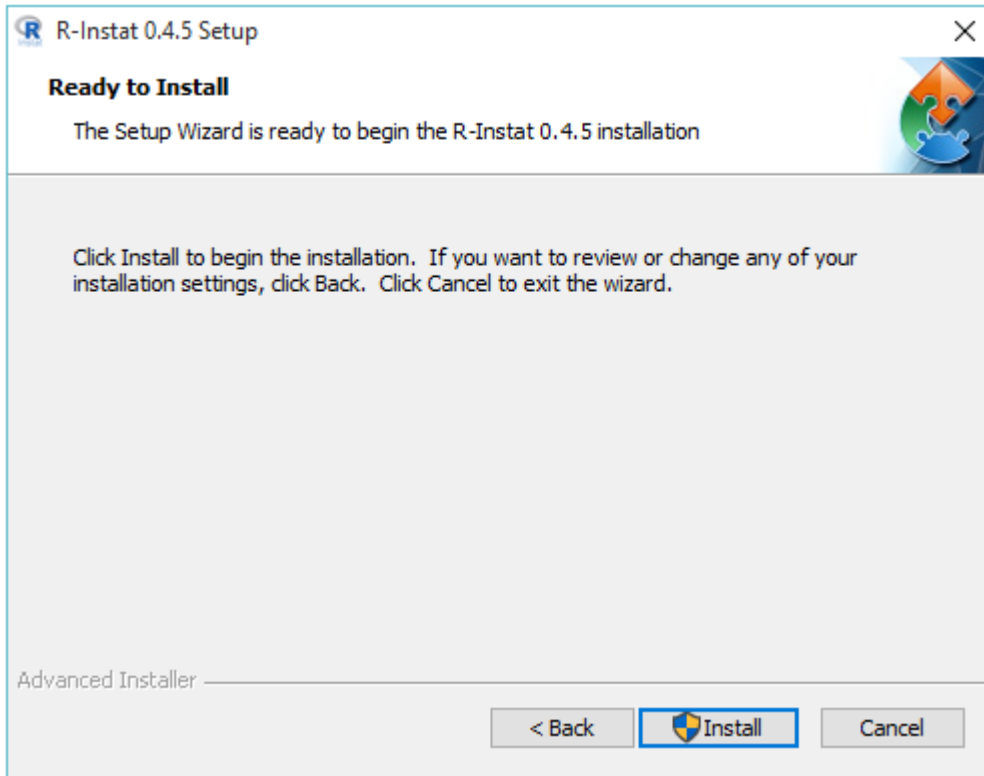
R-Instat 0.4.5 Setup

Ready to Install

The Setup Wizard is ready to begin the R-Instat 0.4.5 installation

Click Install to begin the installation. If you want to review or change any of your installation settings, click Back. Click Cancel to exit the wizard.

Advanced Installer

< Back
Install
Cancel